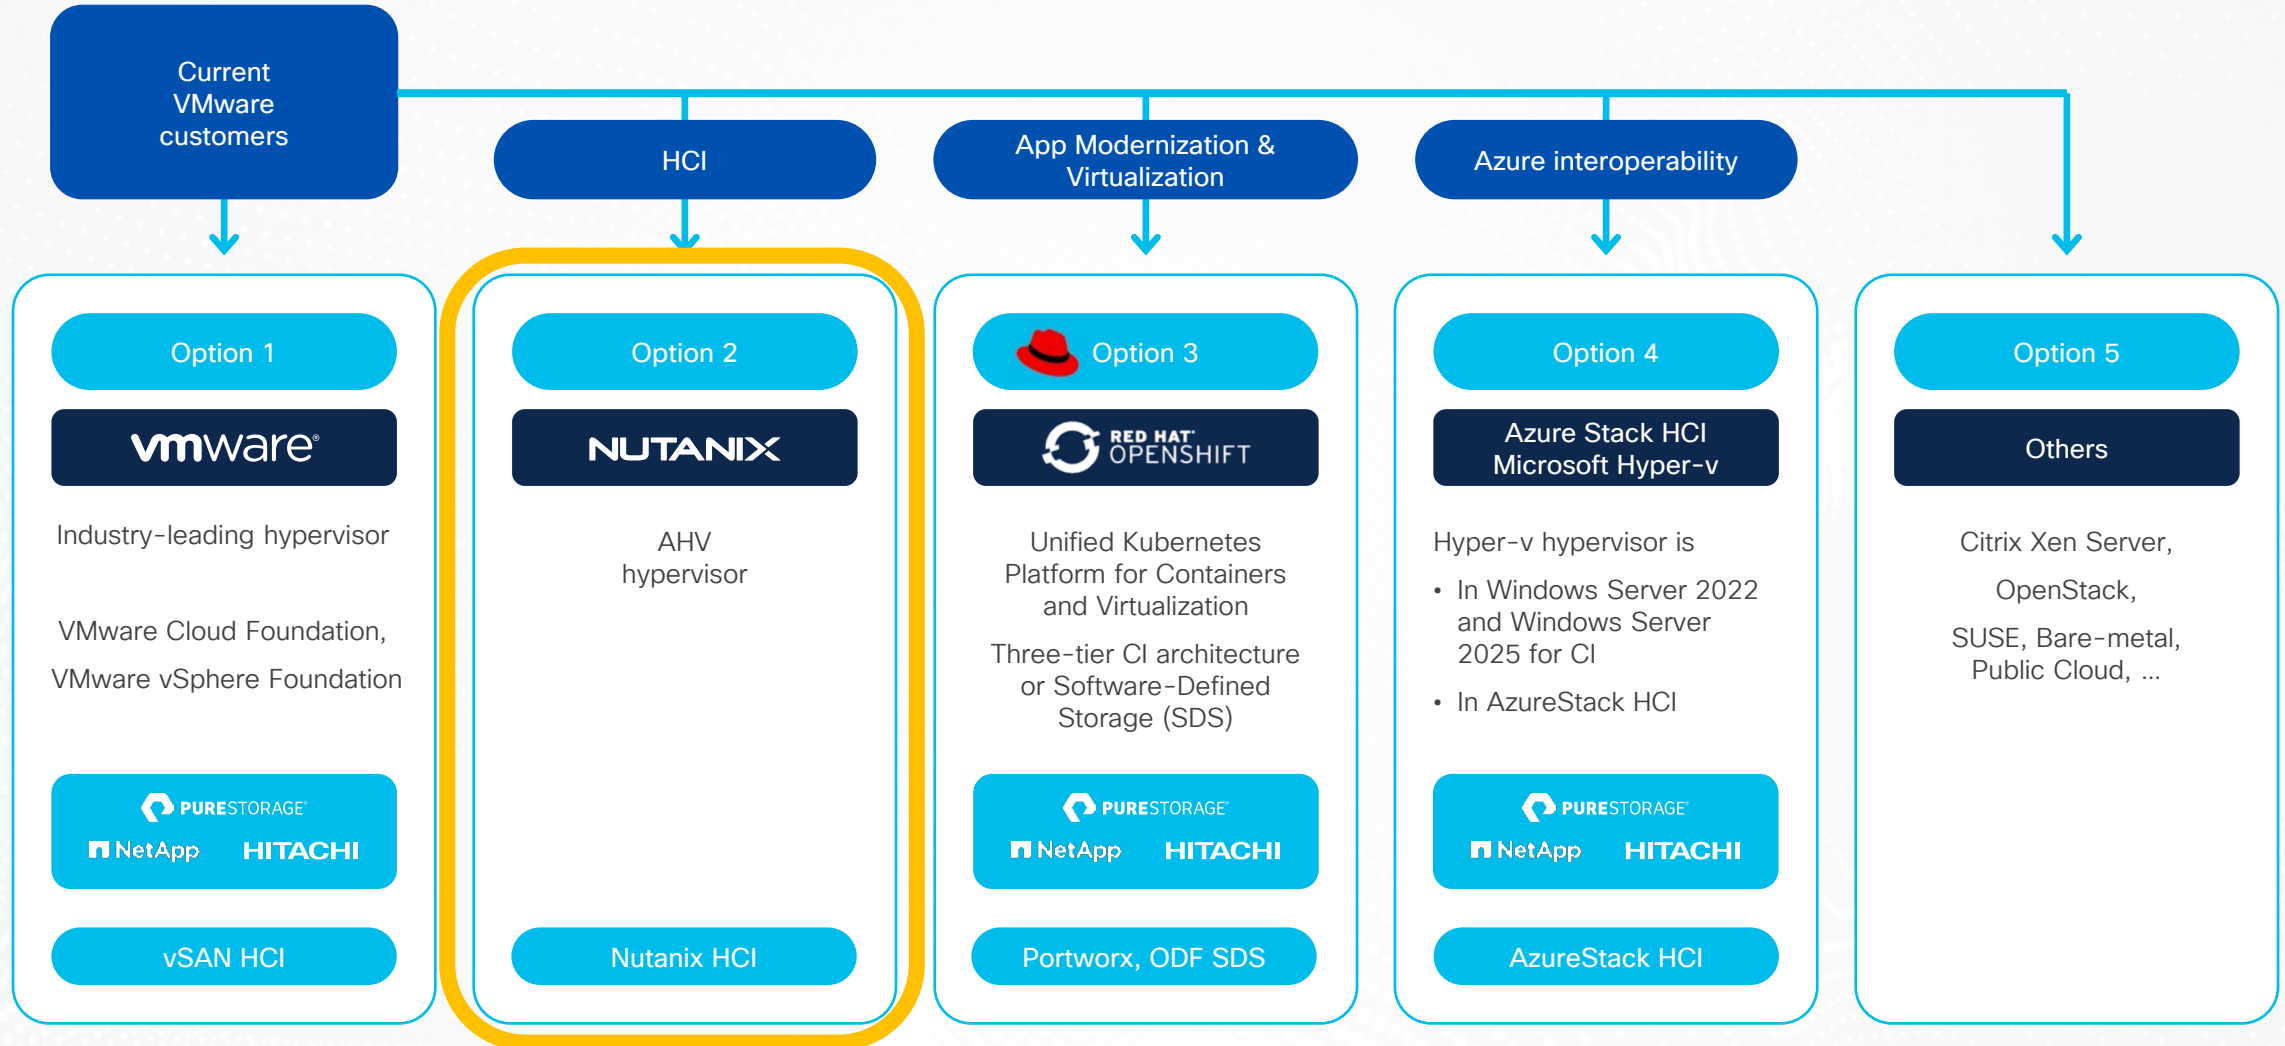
Current VMware customers

HCI

App Modernization & Virtualization

Azure interoperability

Option 1

vmware

Industry-leading hypervisor

VMware Cloud Foundation,

VMware vSphere Foundation

PURESTORAGE

NetApp HITACHI

vSAN HCI

Option 2

NUTANIX

AHV hypervisor

Nutanix HCI

Option 3

RED HAT OPENSHIFT

Unified Kubernetes Platform for Containers and Virtualization

Three-tier CI architecture or Software-Defined Storage (SDS)

PURESTORAGE

NetApp HITACHI

Portworx, ODF SDS

Option 4

Azure Stack HCI Microsoft Hyper-v

Hyper-v hypervisor is

• In Windows Server 2022 and Windows Server 2025 for CI

• In AzureStack HCI

PURESTORAGE

NetApp HITACHI

AzureStack HCI

Option 5

Others

Citrix Xen Server,

OpenStack,

SUSE, Bare-metal, Public Cloud, ...